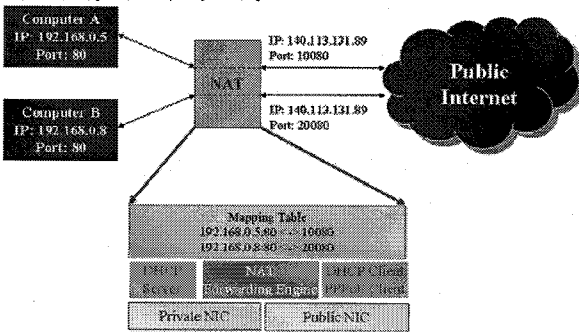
Computer A
IP: 192.168.0.5
Port: 80

Computer B
IP: 192.168.0.8
Port: 80

NAT

IP: 140.113.131.89
Port: 10080

IP: 140.113.131.89
Port: 20080

Public Internet

Mapping Table
192.168.0.5:80 <-> 10080
192.168.0.8:80 <-> 20080

DHCP Server

NAT Forwarding Engine

DHCP Client PPPoE Client

Private NIC

Public NIC